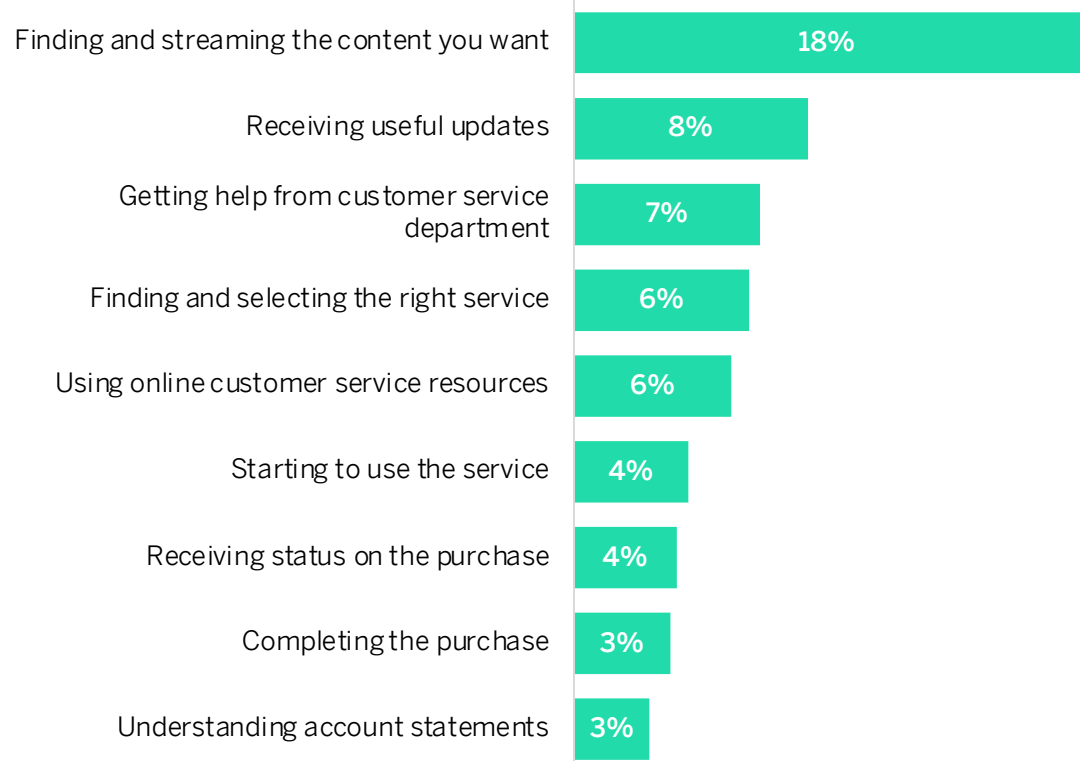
Finding and streaming the content you want
18%

Receiving useful updates
8%

Getting help from customer service department
7%

Finding and selecting the right service
6%

Using online customer service resources
6%

Starting to use the service
4%

Receiving status on the purchase
4%

Completing the purchase
3%

Understanding account statements
3%